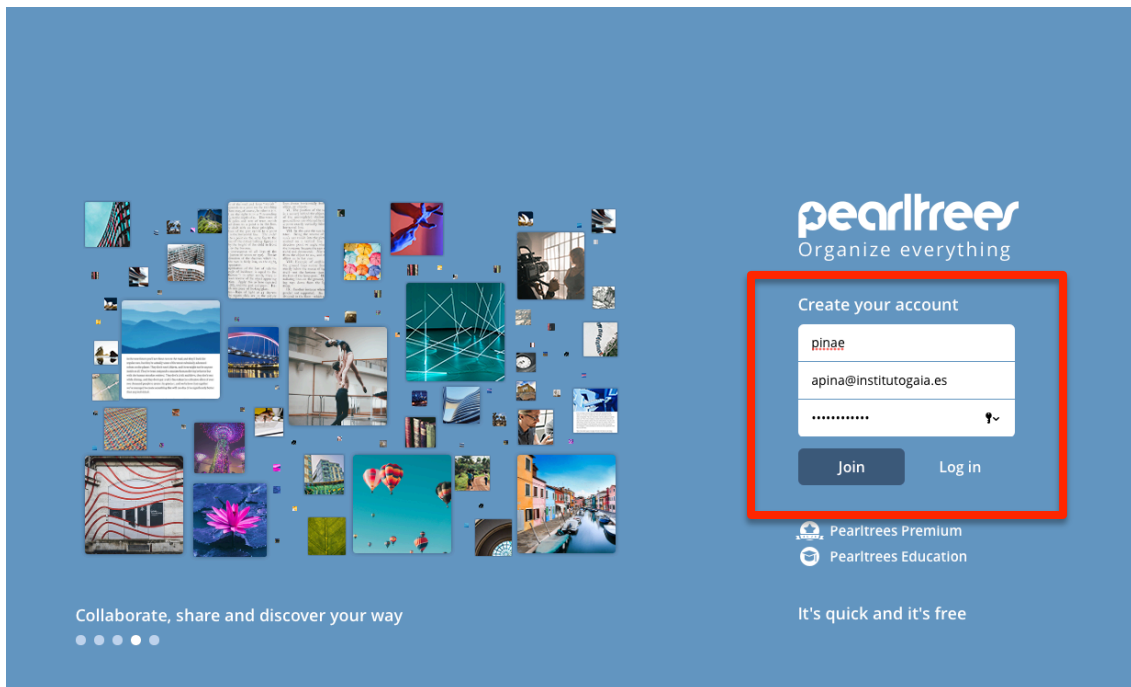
pearltrees
Organize everything

Create your account

pinae

apina@institutogaia.es

••••••••••••

Join

Log in

Pearltrees Premium

Pearltrees Education

Collaborate, share and discover your way

It's quick and it's free